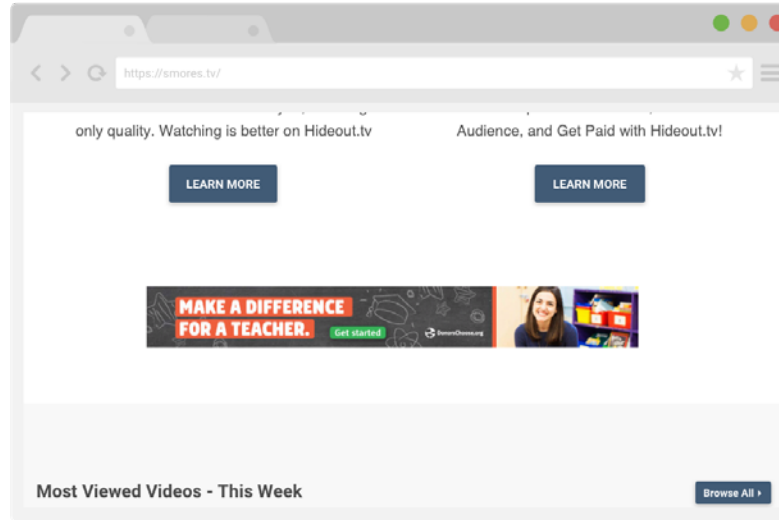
https://smores.tv/

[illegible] only quality. Watching is better on Hideout.tv

LEARN MORE

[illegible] Audience, and Get Paid with Hideout.tv!

LEARN MORE

MAKE A DIFFERENCE FOR A TEACHER.

Get started

DonorsChoose.org

Most Viewed Videos - This Week

Browse All